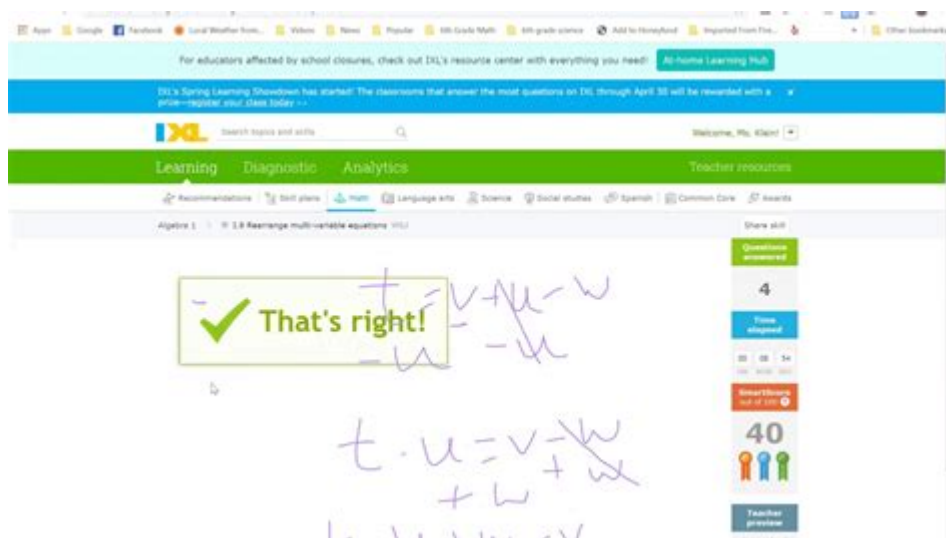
Apps Google Facebook Local Weather from... Videos News Popular 6th Grade Math 6th grade science Add to Honeyfund Imported from Fire... Other bookmarks

For educators affected by school closures, check out IXL's resource center with everything you need! At-home Learning Hub

IXL's Spring Learning Showdown has started! The classrooms that answer the most questions on IXL through April 30 will be rewarded with a prize—register your class today » ×

IXL Search topics and skills Welcome, Ms. Klein!

Learning Diagnostic Analytics Teacher resources

Recommendations Skill plans Math Language arts Science Social studies Spanish Common Core Awards

Algebra 1 > 1.8 Rearrange multi-variable equations Share skill

That's right!

$t = v + u - w$
$-u \quad -u$

$t - u = v - w$
$+w \quad +w$

Questions answered
4
Time elapsed
00 08 54
SmartScore out of 100
40
Teacher preview